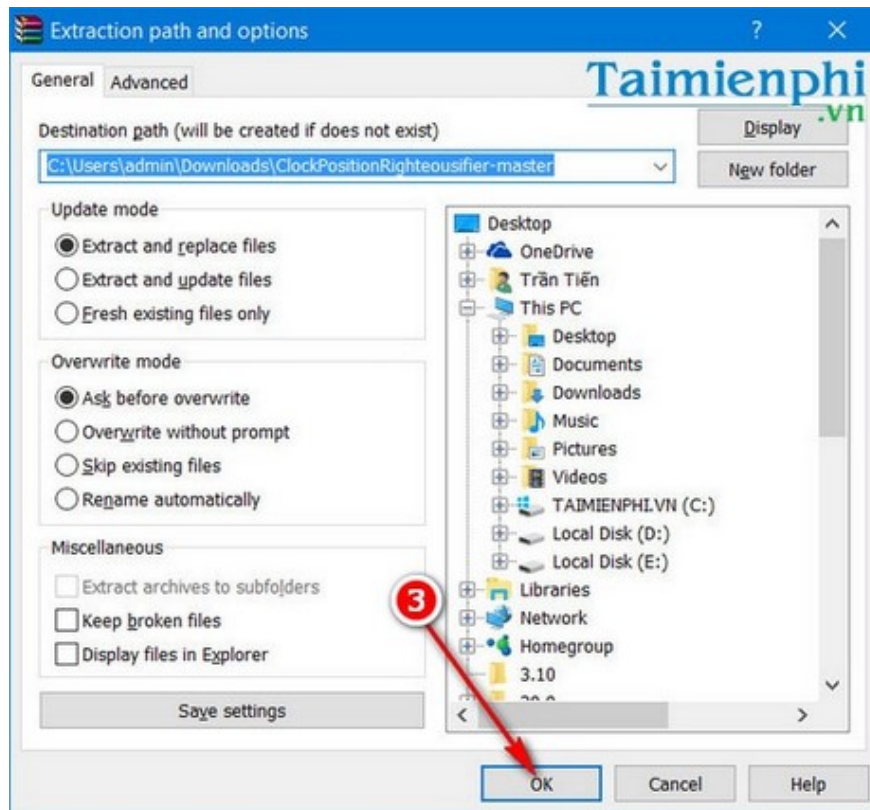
Extraction path and options

?

General Advanced

Taimienphi .vn

Destination path (will be created if does not exist)

Display

C:\Users\admin\Downloads\ClockPositionRighteousifier-master

New folder

Update mode

Extract and replace files

Extract and update files

Fresh existing files only

Overwrite mode

Ask before overwrite

Overwrite without prompt

Skip existing files

Rename automatically

Miscellaneous

Extract archives to subfolders

Keep broken files

Display files in Explorer

Save settings

Desktop
OneDrive
Trần Tiến
This PC
Desktop
Documents
Downloads
Music
Pictures
Videos
TAIMIENPHI.VN (C:)
Local Disk (D:)
Local Disk (E:)
Libraries
Network
Homegroup
3.10
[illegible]

3

OK

Cancel

Help